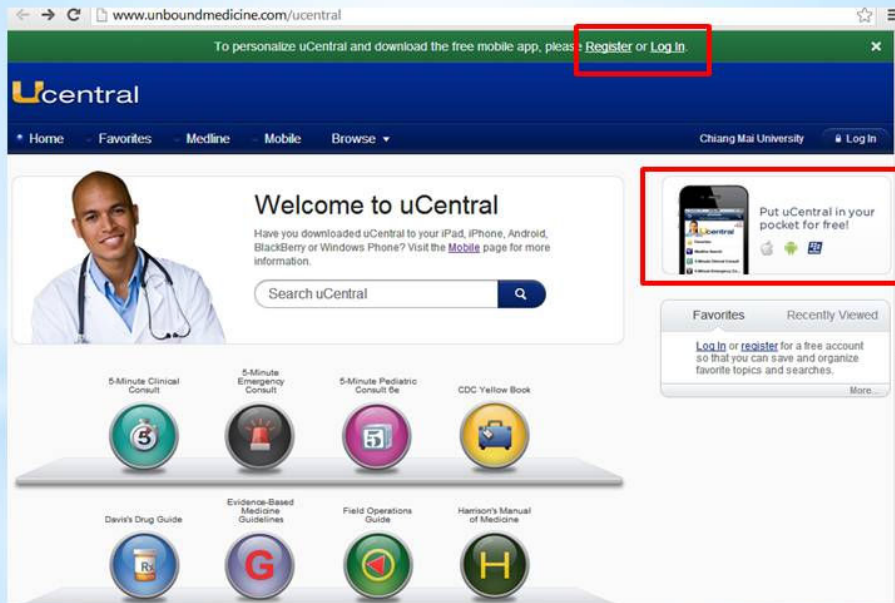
www.unboundmedicine.com/ucentral

To personalize uCentral and download the free mobile app, please Register or Log In.

ucentral

Home Favorites Medline Mobile Browse

Chiang Mai University Log In

Welcome to uCentral

Have you downloaded uCentral to your iPad, iPhone, Android, BlackBerry or Windows Phone? Visit the Mobile page for more information.

Search uCentral

Put uCentral in your pocket for free!

Favorites Recently Viewed

Log In or register for a free account so that you can save and organize favorite topics and searches.

More...

5-Minute Clinical Consult

5-Minute Emergency Consult

5-Minute Pediatric Consult 6e

CDC Yellow Book

Davis's Drug Guide

Evidence-Based Medicine Guidelines

Field Operations Guide

Harrison's Manual of Medicine